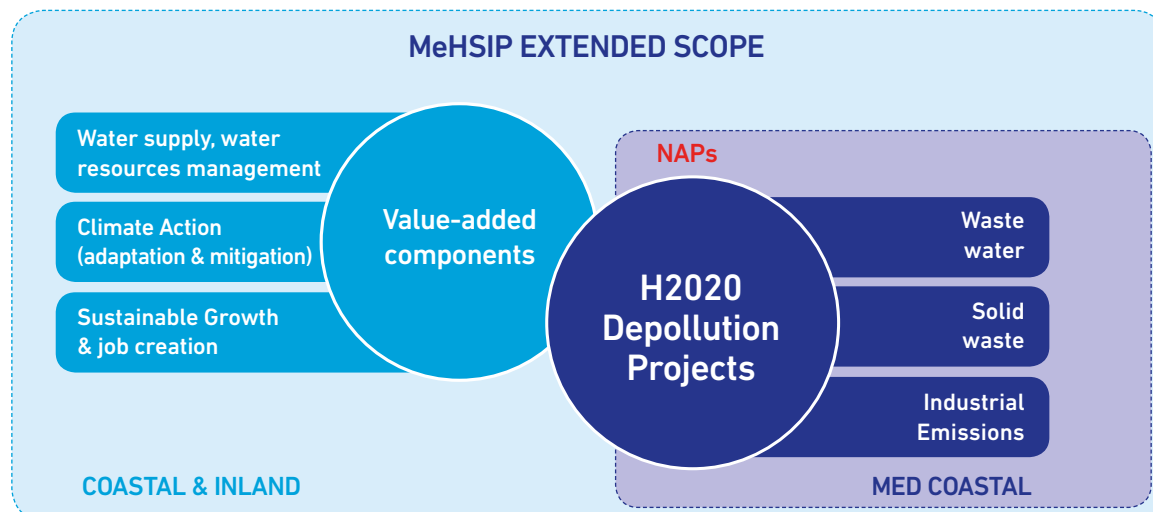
MeHSIP EXTENDED SCOPE

Water supply, water resources management

Climate Action (adaptation & mitigation)

Sustainable Growth & job creation

Value-added components

NAPs

H2020 Depollution Projects

Waste water

Solid waste

Industrial Emissions

COASTAL & INLAND

MED COASTAL